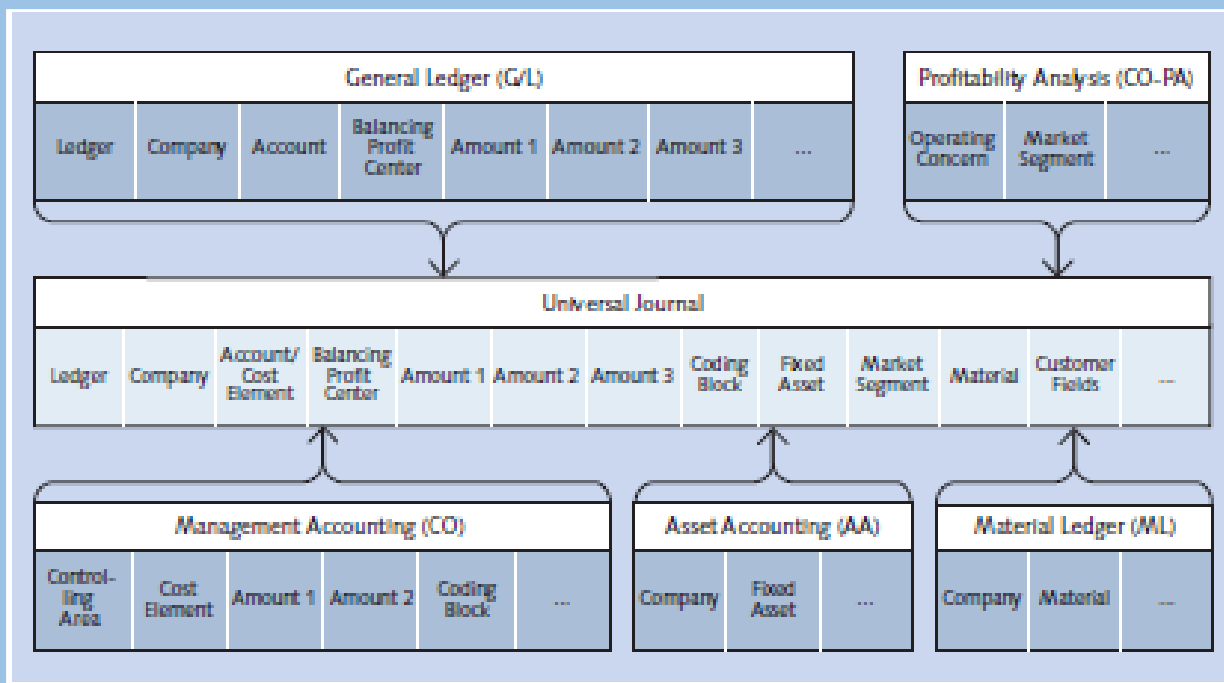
General Ledger (G/L)

Ledger | Company | Account | Balancing Profit Center | Amount 1 | Amount 2 | Amount 3 | ...

Profitability Analysis (CO-PA)

Operating Concern | Market Segment | ...

Universal Journal

Ledger | Company | Account/ Cost Element | Balancing Profit Center | Amount 1 | Amount 2 | Amount 3 | Coding Block | Fixed Asset | Market Segment | Material | Customer Fields | ...

Management Accounting (CO)

Controlling Area | Cost Element | Amount 1 | Amount 2 | Coding Block | ...

Asset Accounting (AA)

Company | Fixed Asset | ...

Material Ledger (ML)

Company | Material | ...